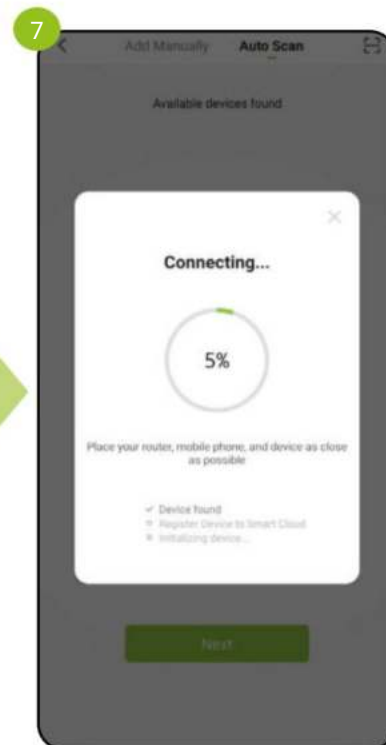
7

Add Manually Auto Scan

Available devices found

Connecting...

5%

Place your router, mobile phone, and device as close as possible

✓ Device found
Register Device to Smart Cloud
Initializing device...

Next